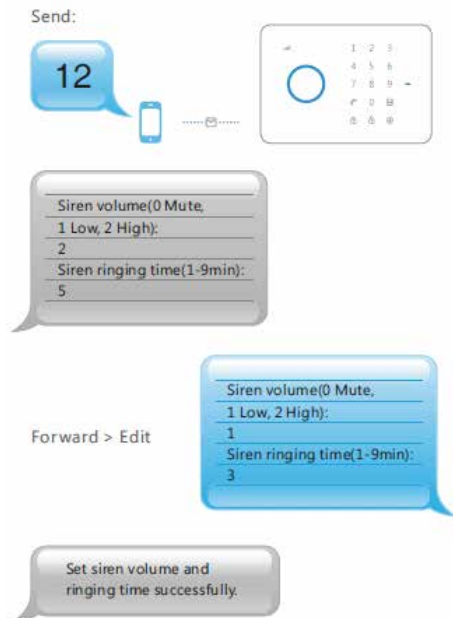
Send:

12

1 2 3
4 5 6
7 8 9
0

Siren volume(0 Mute,
1 Low, 2 High):
2
Siren ringing time(1-9min):
5

Forward > Edit

Siren volume(0 Mute,
1 Low, 2 High):
1
Siren ringing time(1-9min):
3

Set siren volume and ringing time successfully.